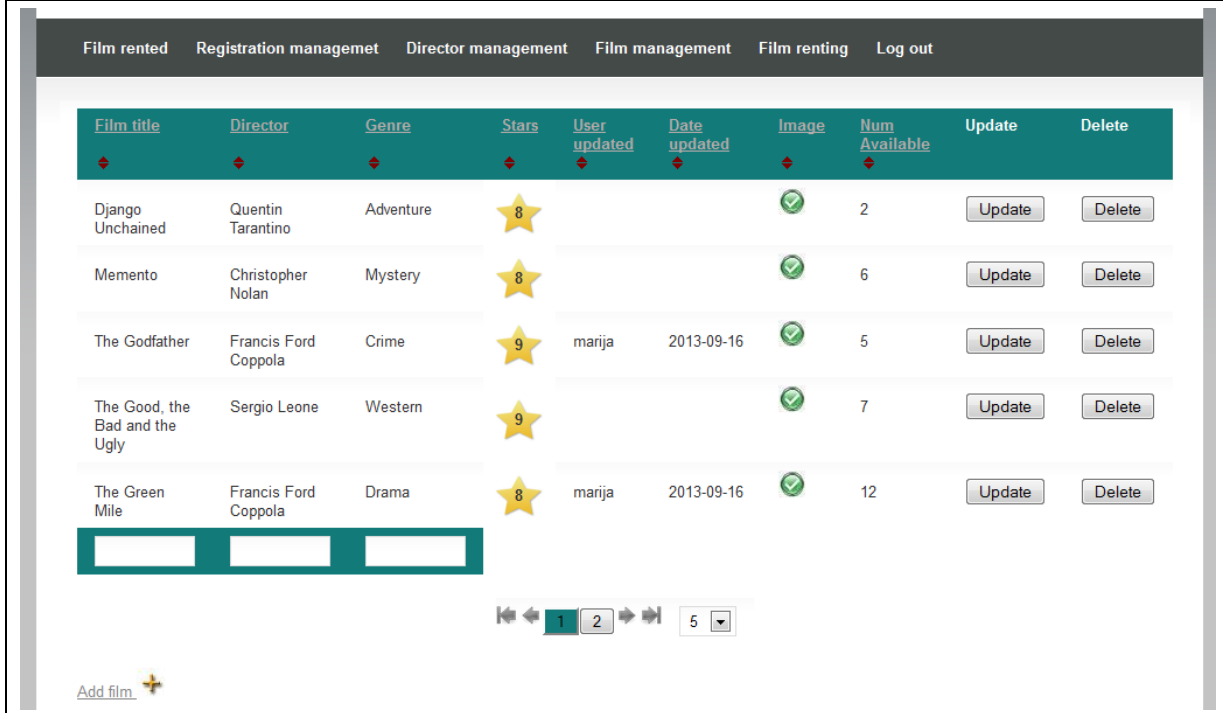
Film rented Registration managemet Director management Film management Film renting Log out

| Film title | Director | Genre | Stars | User updated | Date updated | Image | Num Available | Update | Delete |
|---|---|---|---|---|---|---|---|---|---|
| Django Unchained | Quentin Tarantino | Adventure | 8 | | | | 2 | Update | Delete |
| Memento | Christopher Nolan | Mystery | 8 | | | | 6 | Update | Delete |
| The Godfather | Francis Ford Coppola | Crime | 9 | marija | 2013-09-16 | | 5 | Update | Delete |
| The Good, the Bad and the Ugly | Sergio Leone | Western | 9 | | | | 7 | Update | Delete |
| The Green Mile | Francis Ford Coppola | Drama | 8 | marija | 2013-09-16 | | 12 | Update | Delete |

1 2 5

Add film